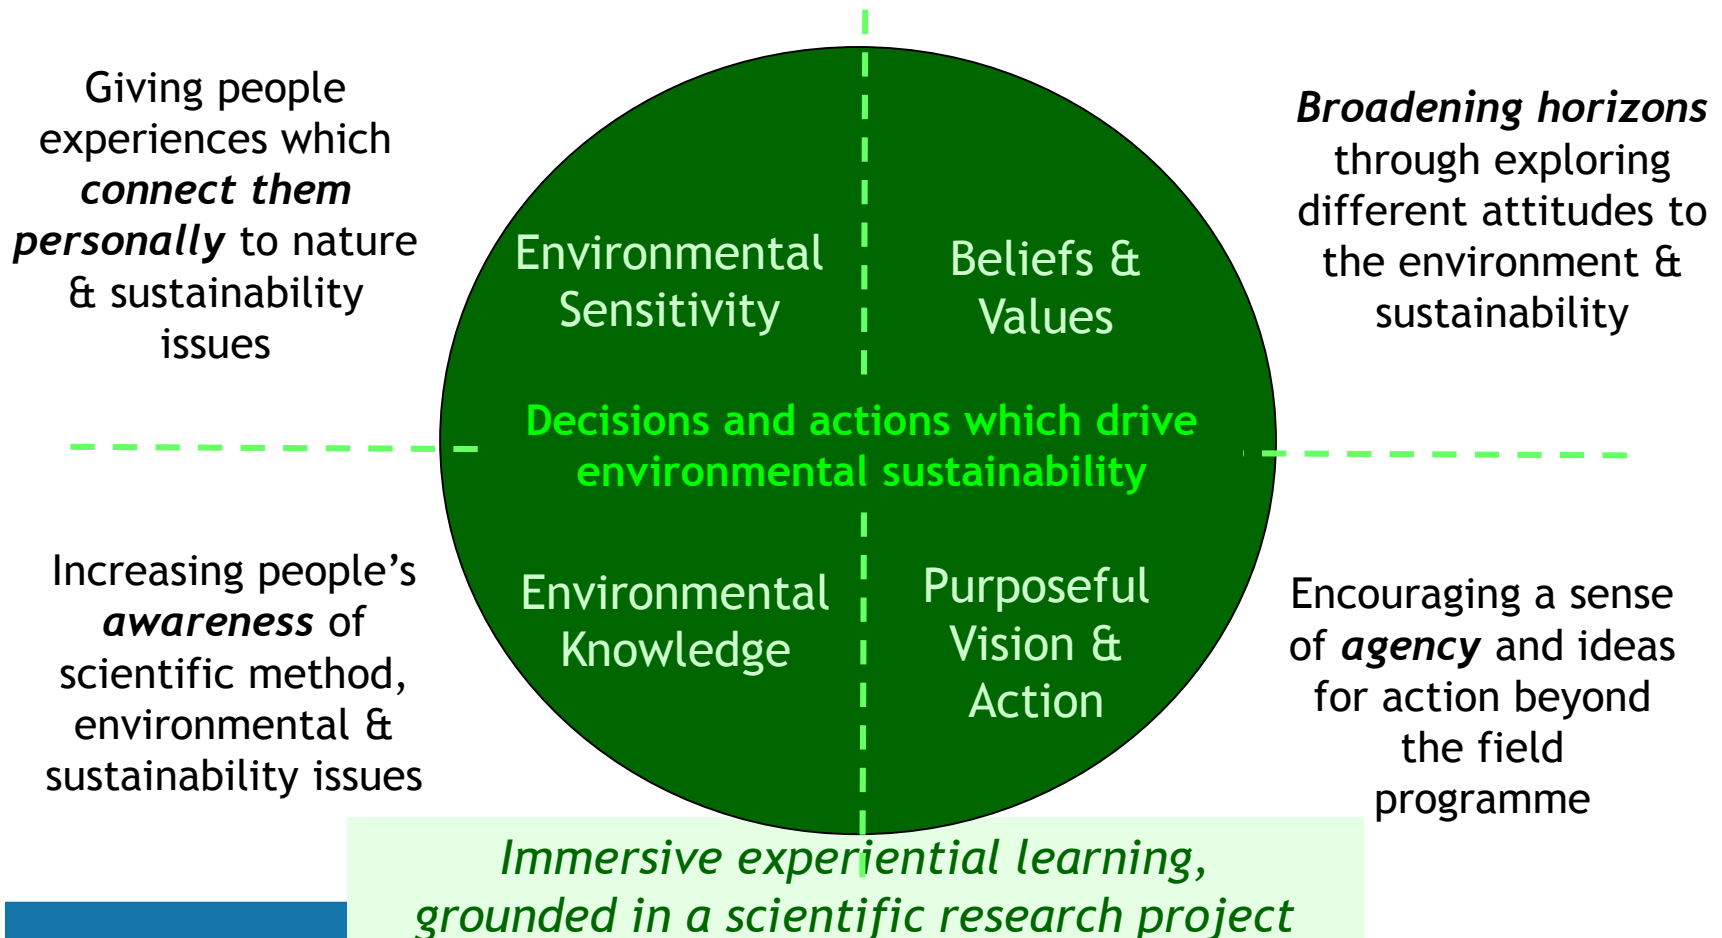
Giving people experiences which ***connect them personally*** to nature & sustainability issues

Environmental Sensitivity

Beliefs & Values

***Broadening horizons*** through exploring different attitudes to the environment & sustainability

Decisions and actions which drive environmental sustainability

Increasing people's ***awareness*** of scientific method, environmental & sustainability issues

Environmental Knowledge

Purposeful Vision & Action

Encouraging a sense of ***agency*** and ideas for action beyond the field programme

*Immersive experiential learning, grounded in a scientific research project*